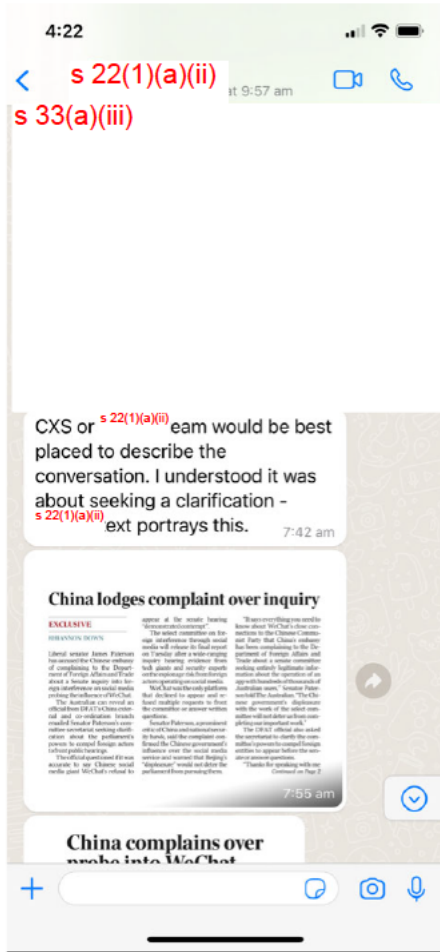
4:22

s 22(1)(a)(ii)
s 33(a)(iii)
at 9:57 am

CXS or s 22(1)(a)(ii) eam would be best placed to describe the conversation. I understood it was about seeking a clarification - s 22(1)(a)(ii) ext portrays this. 7:42 am

China lodges complaint over inquiry

EXCLUSIVE

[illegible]

7:55 am

China complains over probe into WeChat